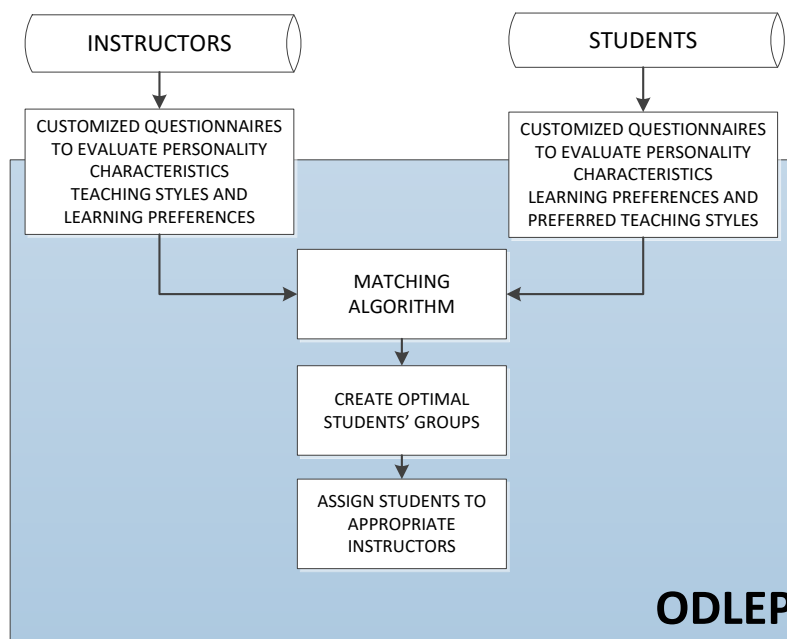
INSTRUCTORS

STUDENTS

CUSTOMIZED QUESTIONNAIRES TO EVALUATE PERSONALITY CHARACTERISTICS TEACHING STYLES AND LEARNING PREFERENCES

CUSTOMIZED QUESTIONNAIRES TO EVALUATE PERSONALITY CHARACTERISTICS LEARNING PREFERENCES AND PREFERRED TEACHING STYLES

MATCHING ALGORITHM

CREATE OPTIMAL STUDENTS' GROUPS

ASSIGN STUDENTS TO APPROPRIATE INSTRUCTORS

ODLEP